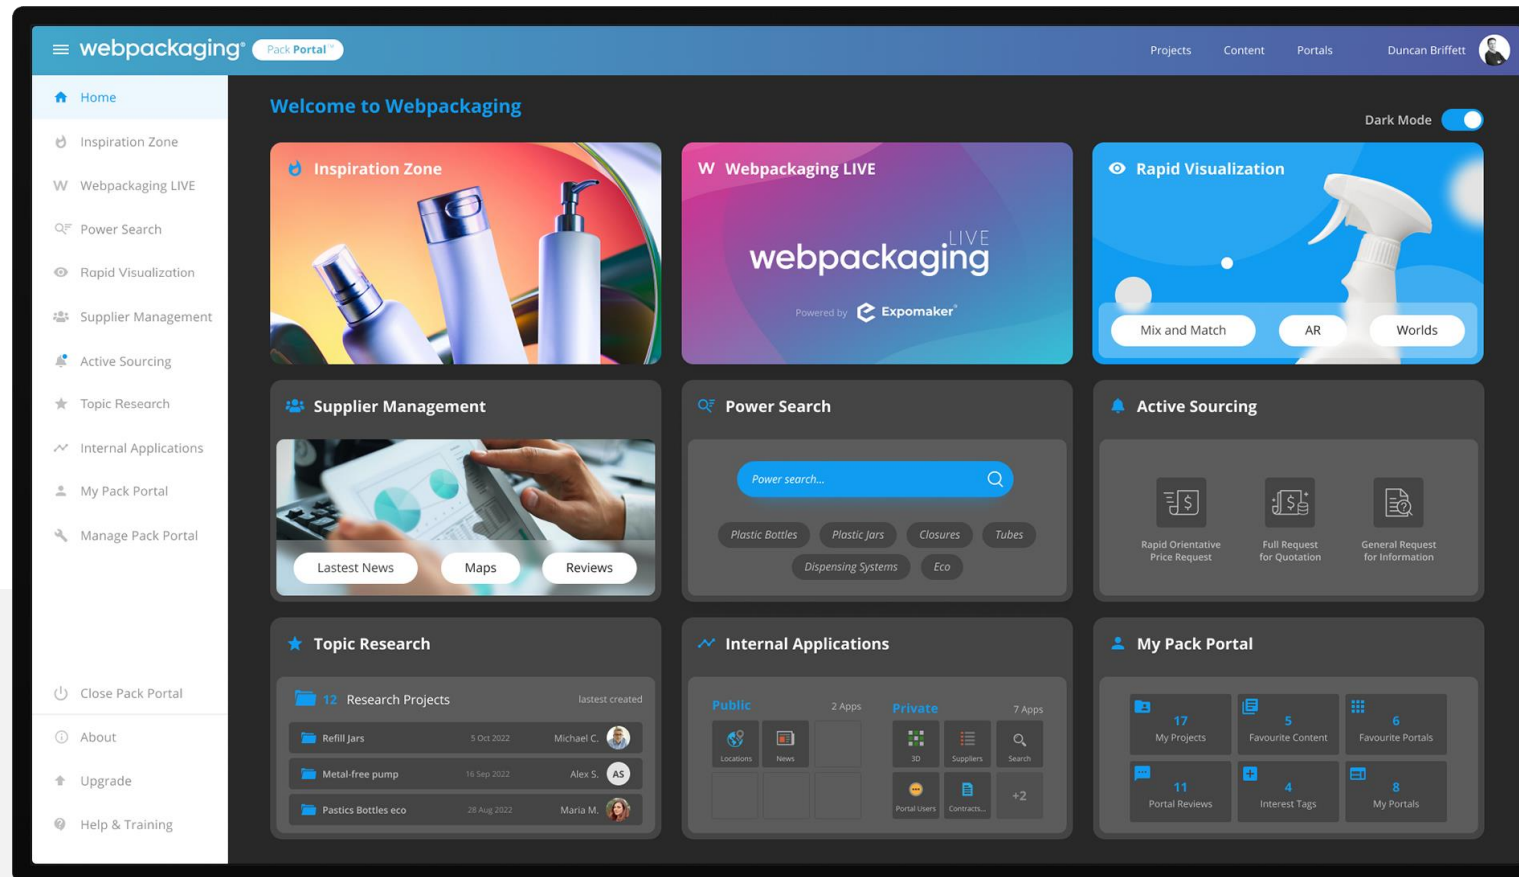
webpackaging® Pack Portal™

Projects Content Portals Duncan Briffett

Home
Inspiration Zone
Webpackaging LIVE
Power Search
Rapid Visualization
Supplier Management
Active Sourcing
Topic Research
Internal Applications
My Pack Portal
Manage Pack Portal

Close Pack Portal
About
Upgrade
Help & Training

Welcome to Webpackaging

Dark Mode

Inspiration Zone

Webpackaging LIVE

webpackaging LIVE

Powered by Expomaker®

Rapid Visualization

Mix and Match AR Worlds

Supplier Management

Lastest News Maps Reviews

Power Search

Power search...

Plastic Bottles Plastic Jars Closures Tubes
Dispensing Systems Eco

Active Sourcing

Rapid Orientative Price Request
Full Request for Quotation
General Request for Information

Topic Research

12 Research Projects lastest created

| Refill Jars | 5 Oct 2022 | Michael C. |
|---|---|---|
| Metal-free pump | 16 Sep 2022 | Alex S. AS |
| Pastics Bottles eco | 28 Aug 2022 | Maria M. |

Internal Applications

Public 2 Apps
Locations News

Private 7 Apps
3D Suppliers Search
Portal Users Contracts... +2

My Pack Portal

17 My Projects
5 Favourite Content
6 Favourite Portals
11 Portal Reviews
4 Interest Tags
8 My Portals